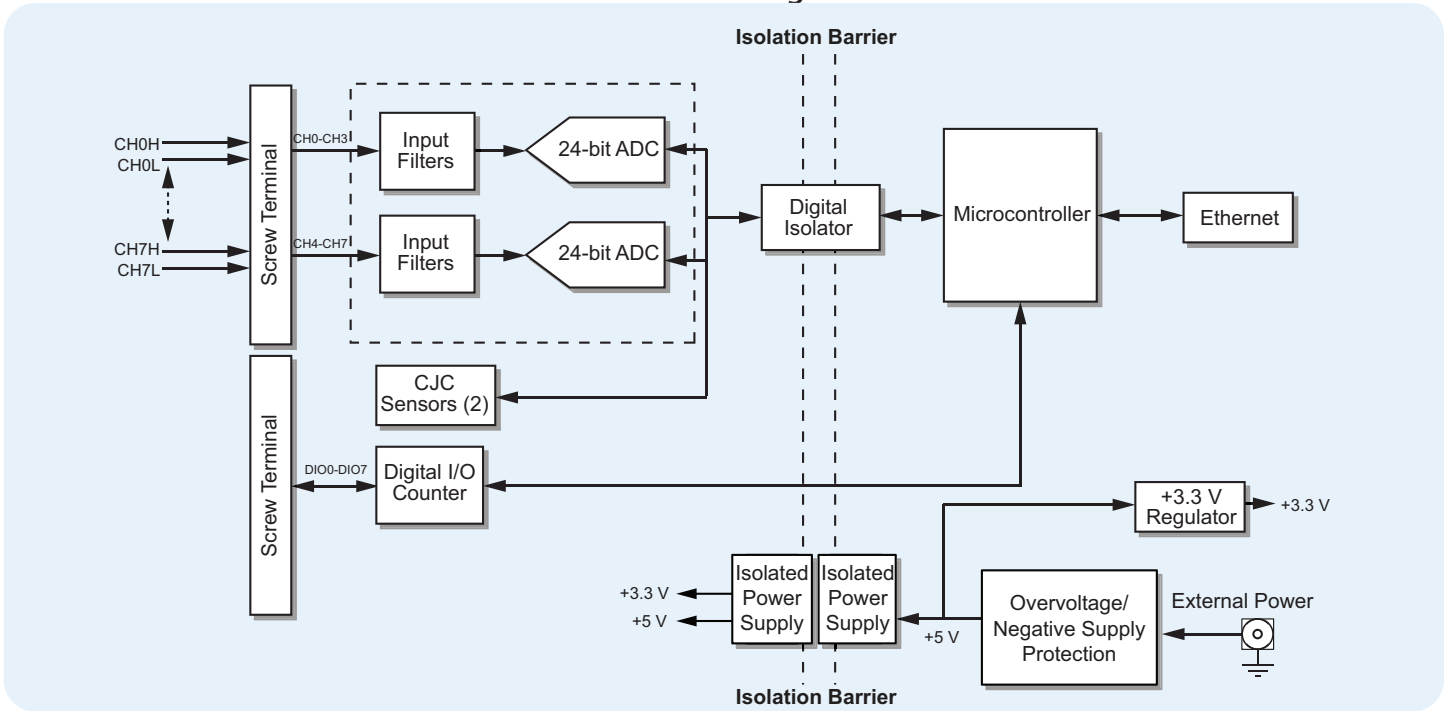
Isolation Barrier

CH0H
CH0L
CH7H
CH7L

Screw Terminal

CH0-CH3
CH4-CH7

Input Filters

24-bit ADC

Input Filters

24-bit ADC

Digital Isolator

Microcontroller

Ethernet

CJC Sensors (2)

Screw Terminal

DIO0-DIO7

Digital I/O Counter

+3.3 V Regulator

+3.3 V

+3.3 V
+5 V

Isolated Power Supply

Isolated Power Supply

+5 V

Overvoltage/ Negative Supply Protection

External Power

Isolation Barrier